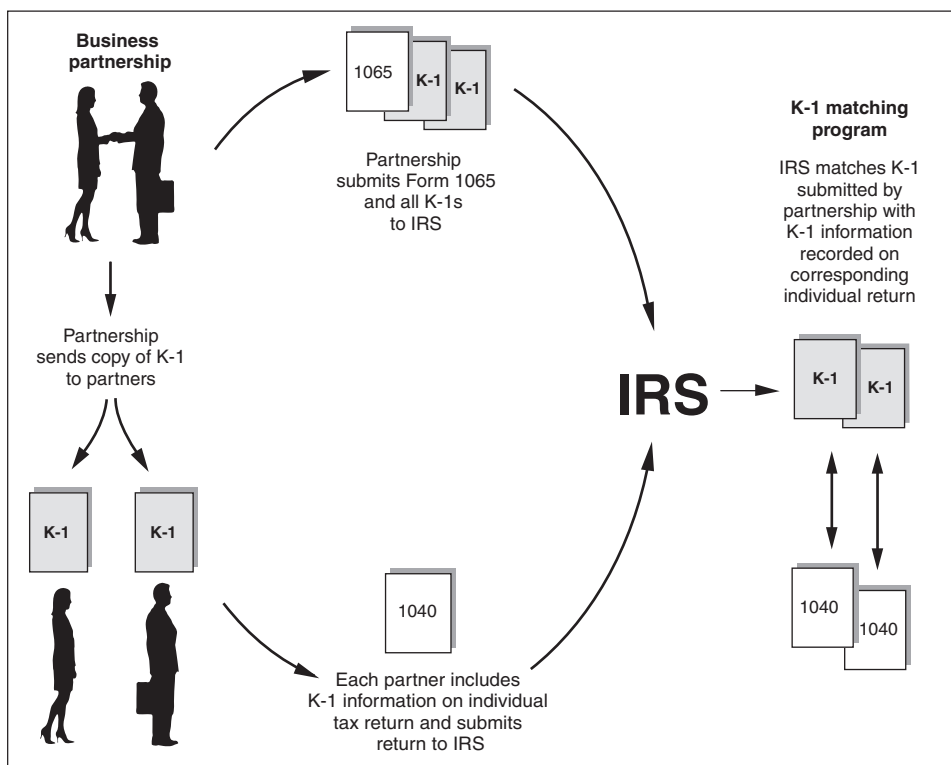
Business partnership

1065

K-1

K-1

Partnership submits Form 1065 and all K-1s to IRS

K-1 matching program

IRS matches K-1 submitted by partnership with K-1 information recorded on corresponding individual return

Partnership sends copy of K-1 to partners

IRS

K-1

K-1

K-1

K-1

1040

1040

1040

Each partner includes K-1 information on individual tax return and submits return to IRS